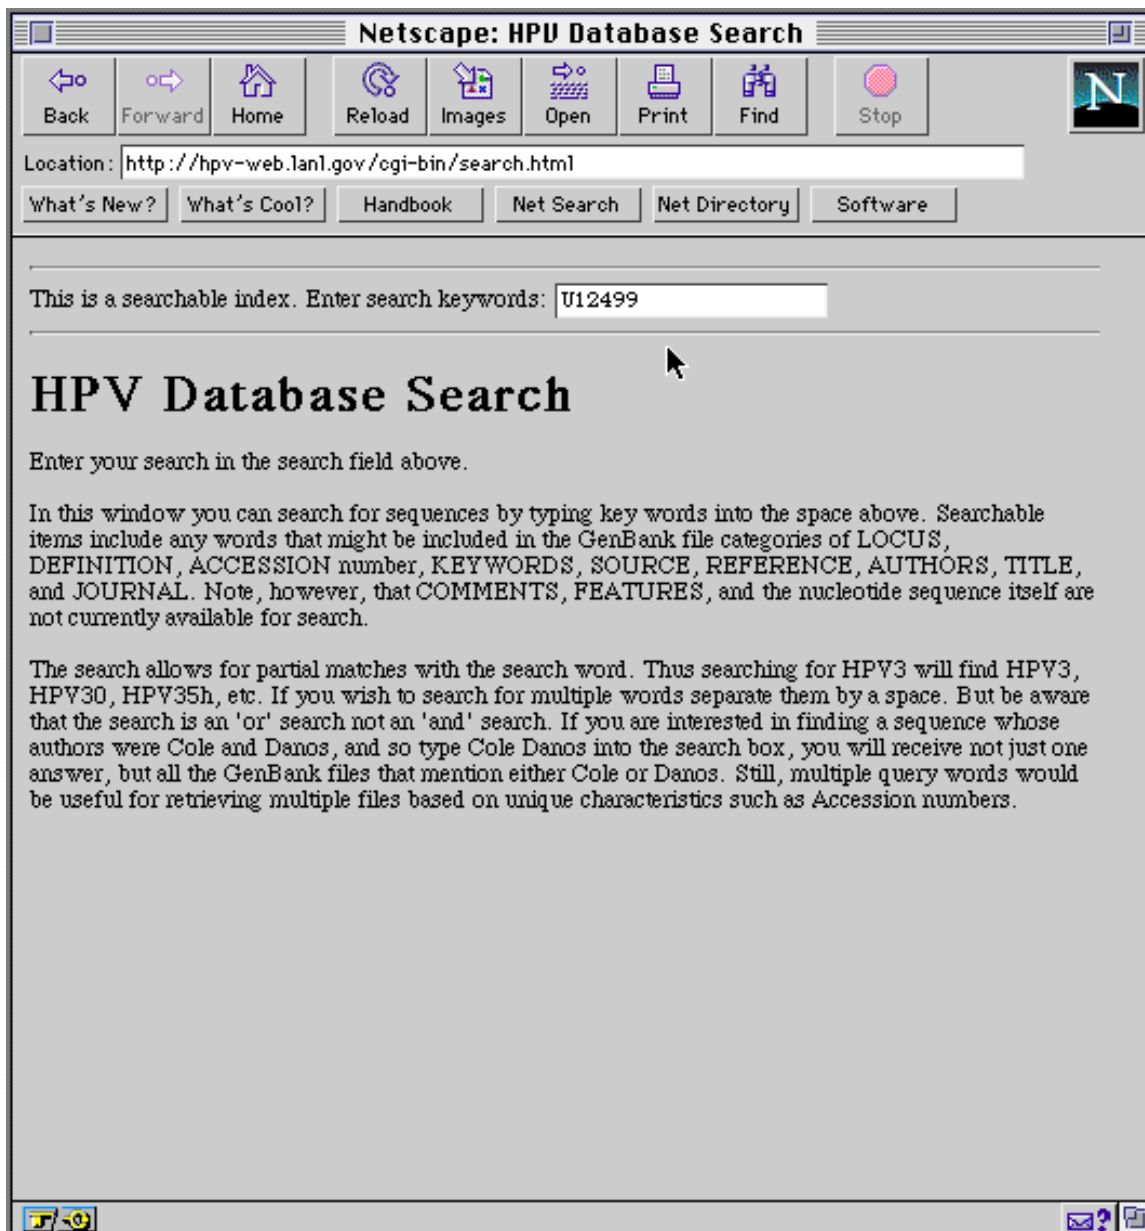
Netscape: HPV Database Search

Back Forward Home Reload Images Open Print Find Stop

N

Location: http://hpv-web.lanl.gov/cgi-bin/search.html

What's New? What's Cool? Handbook Net Search Net Directory Software

This is a searchable index. Enter search keywords: U12499

HPV Database Search

Enter your search in the search field above.

In this window you can search for sequences by typing key words into the space above. Searchable items include any words that might be included in the GenBank file categories of LOCUS, DEFINITION, ACCESSION number, KEYWORDS, SOURCE, REFERENCE, AUTHORS, TITLE, and JOURNAL. Note, however, that COMMENTS, FEATURES, and the nucleotide sequence itself are not currently available for search.

The search allows for partial matches with the search word. Thus searching for HPV3 will find HPV3, HPV30, HPV35h, etc. If you wish to search for multiple words separate them by a space. But be aware that the search is an 'or' search not an 'and' search. If you are interested in finding a sequence whose authors were Cole and Danos, and so type Cole Danos into the search box, you will receive not just one answer, but all the GenBank files that mention either Cole or Danos. Still, multiple query words would be useful for retrieving multiple files based on unique characteristics such as Accession numbers.